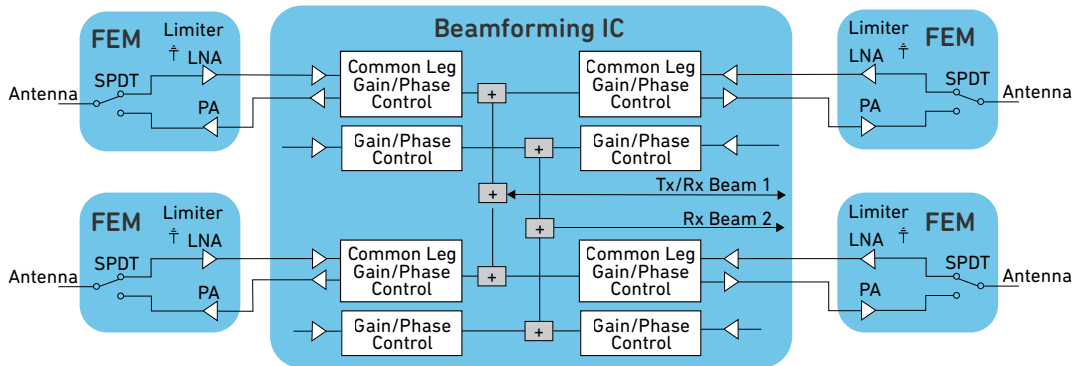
FEM
Limiter
LNA
SPDT
Antenna
PA

Beamforming IC

Common Leg Gain/Phase Control
+
Common Leg Gain/Phase Control

Gain/Phase Control
+
Gain/Phase Control

+
Tx/Rx Beam 1
+
Rx Beam 2

Common Leg Gain/Phase Control
+
Common Leg Gain/Phase Control

Gain/Phase Control
+
Gain/Phase Control

Limiter
LNA
FEM
SPDT
Antenna
PA

FEM
Limiter
LNA
SPDT
Antenna
PA

Limiter
FEM
LNA
SPDT
Antenna
PA